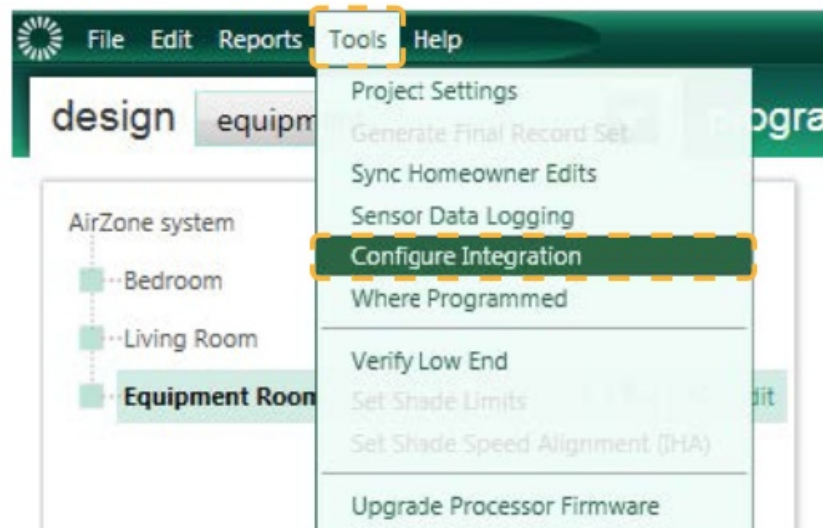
File Edit Reports Tools Help

design equipm

ogra

Project Settings
Generate Final Record Set
Sync Homeowner Edits
Sensor Data Logging
Configure Integration
Where Programmed
Verify Low End
Set Shade Limits
Set Shade Speed Alignment (IHA)
Upgrade Processor Firmware

AirZone system
Bedroom
Living Room
Equipment Roon

dit